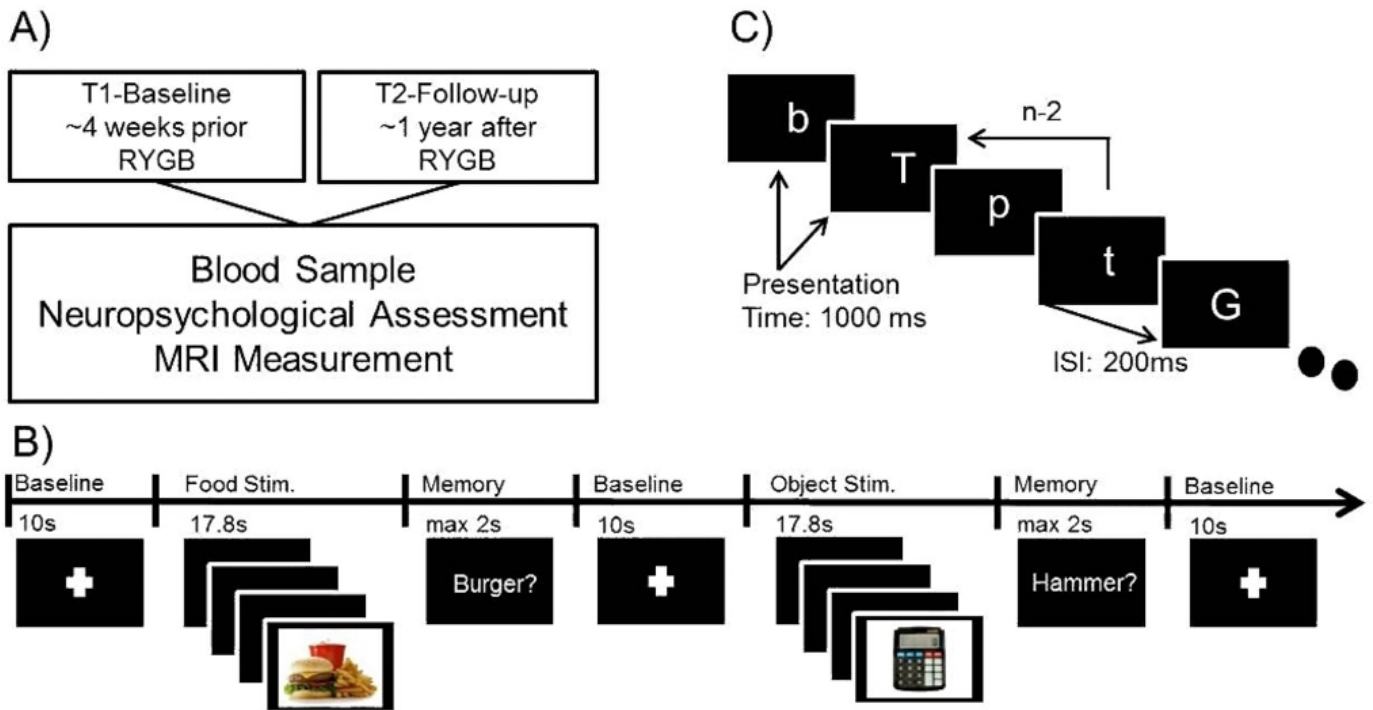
A)

T1-Baseline
~4 weeks prior
RYGB

T2-Follow-up
~1 year after
RYGB

Blood Sample
Neuropsychological Assessment
MRI Measurement

C)

n-2

b

T

p

t

G

Presentation
Time: 1000 ms

ISI: 200ms

B)

Baseline
10s

Food Stim.
17.8s

Memory
max 2s

Burger?

Baseline
10s

Object Stim.
17.8s

Memory
max 2s

Hammer?

Baseline
10s